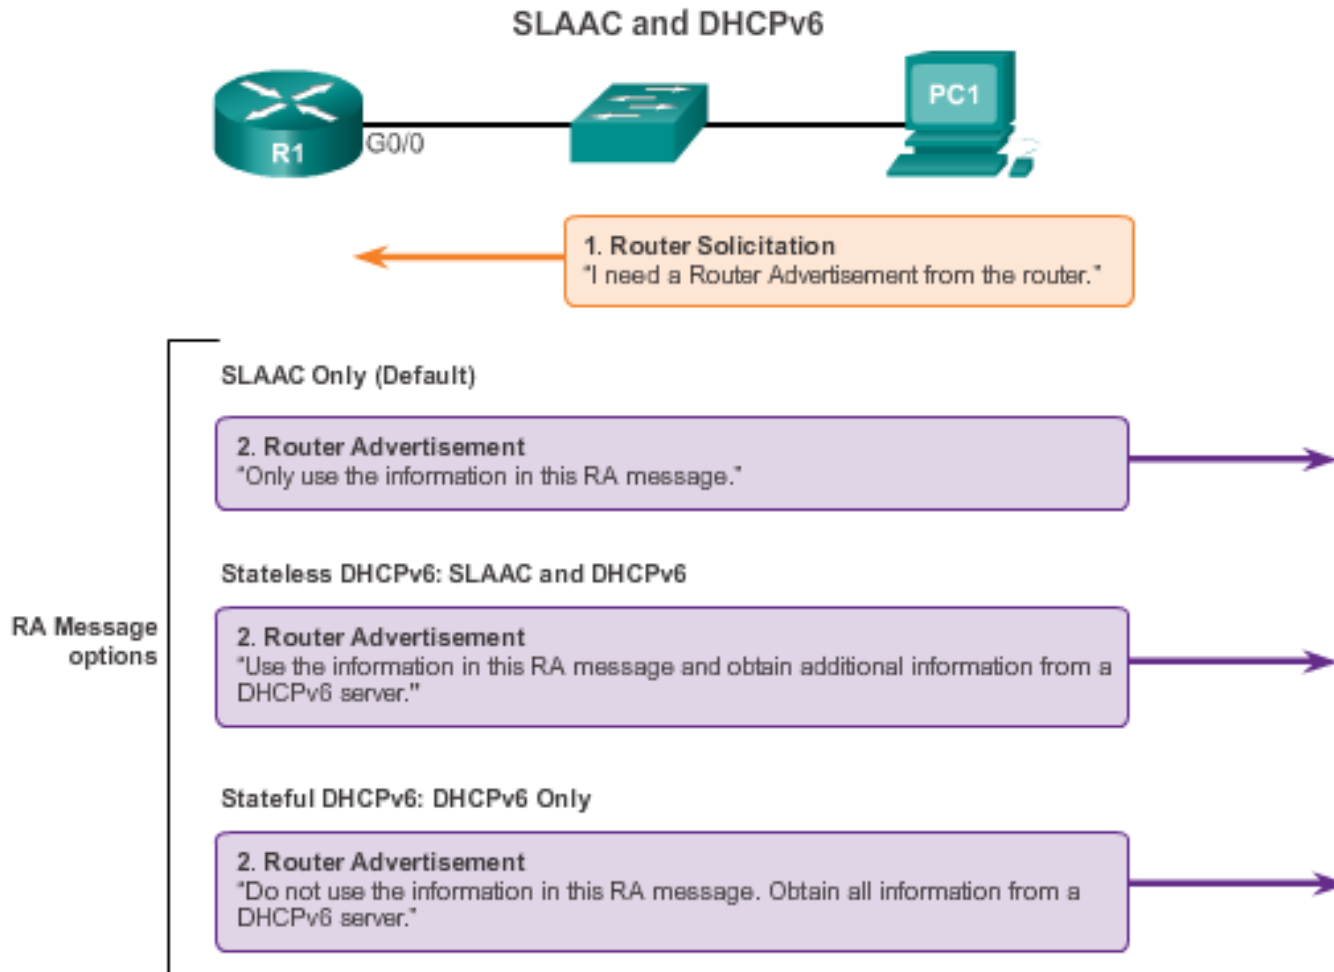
SLAAC and DHCPv6

R1

G0/0

PC1

1. Router Solicitation
"I need a Router Advertisement from the router."

RA Message options

SLAAC Only (Default)

2. Router Advertisement
"Only use the information in this RA message."

Stateless DHCPv6: SLAAC and DHCPv6

2. Router Advertisement
"Use the information in this RA message and obtain additional information from a DHCPv6 server."

Stateful DHCPv6: DHCPv6 Only

2. Router Advertisement
"Do not use the information in this RA message. Obtain all information from a DHCPv6 server."